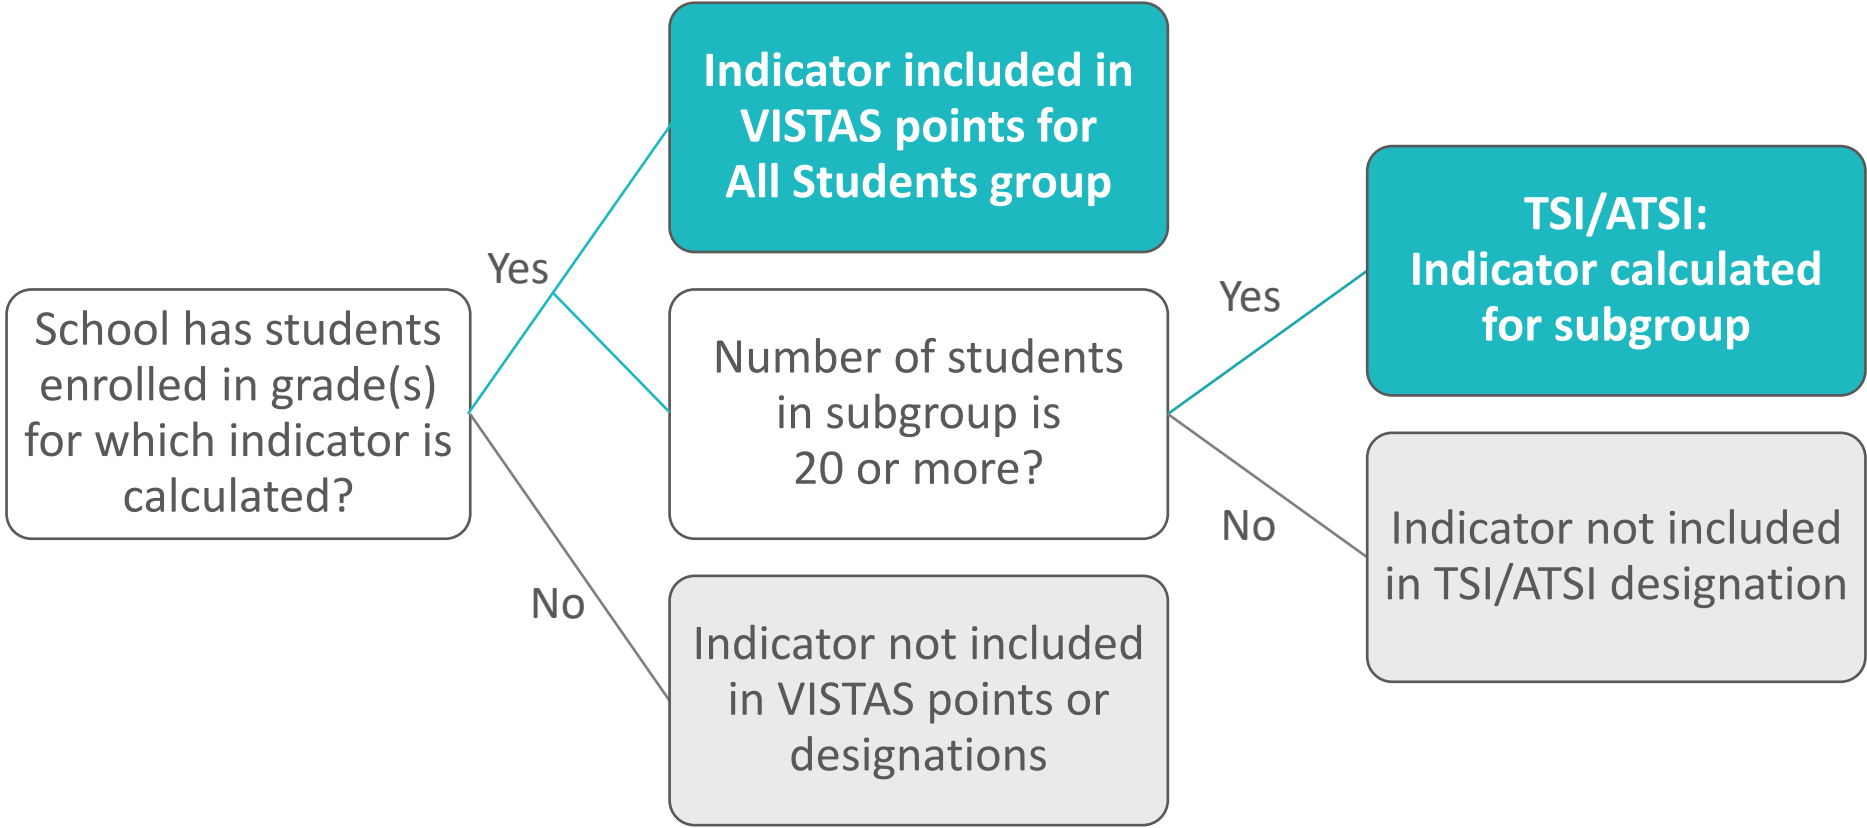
School has students enrolled in grade(s) for which indicator is calculated?

Yes

Indicator included in VISTAS points for All Students group

Number of students in subgroup is 20 or more?

No

Indicator not included in VISTAS points or designations

Yes

TSI/ATSI: Indicator calculated for subgroup

No

Indicator not included in TSI/ATSI designation